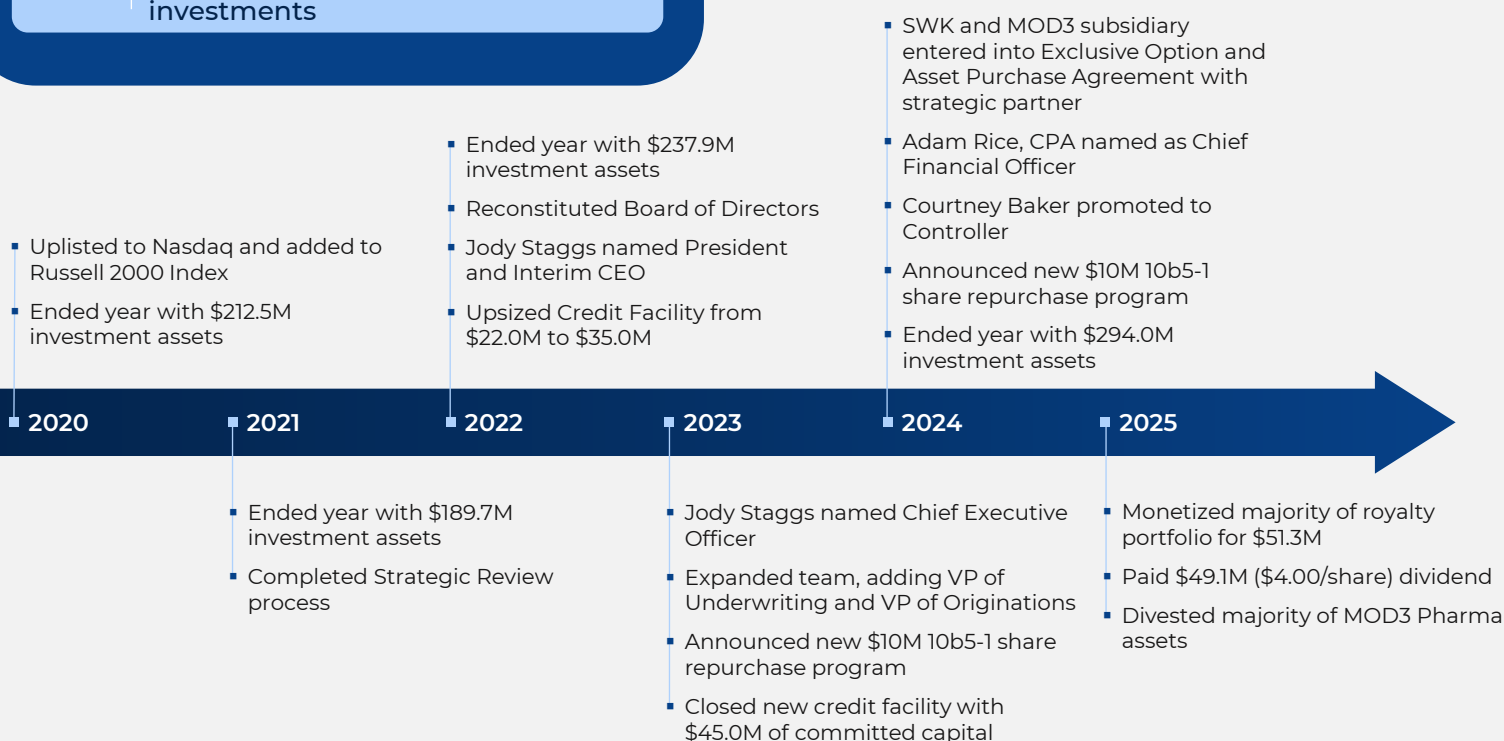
investments

- SWK and MOD3 subsidiary entered into Exclusive Option and Asset Purchase Agreement with strategic partner
- Adam Rice, CPA named as Chief Financial Officer
- Courtney Baker promoted to Controller
- Announced new $10M 10b5-1 share repurchase program
- Ended year with $294.0M investment assets

- Ended year with $237.9M investment assets
- Reconstituted Board of Directors
- Jody Staggs named President and Interim CEO
- Upsized Credit Facility from $22.0M to $35.0M

- Uplisted to Nasdaq and added to Russell 2000 Index
- Ended year with $212.5M investment assets

2020 2021 2022 2023 2024 2025

- Ended year with $189.7M investment assets
- Completed Strategic Review process

- Jody Staggs named Chief Executive Officer
- Expanded team, adding VP of Underwriting and VP of Originations
- Announced new $10M 10b5-1 share repurchase program
- Closed new credit facility with $45.0M of committed capital

- Monetized majority of royalty portfolio for $51.3M
- Paid $49.1M ($4.00/share) dividend
- Divested majority of MOD3 Pharma assets